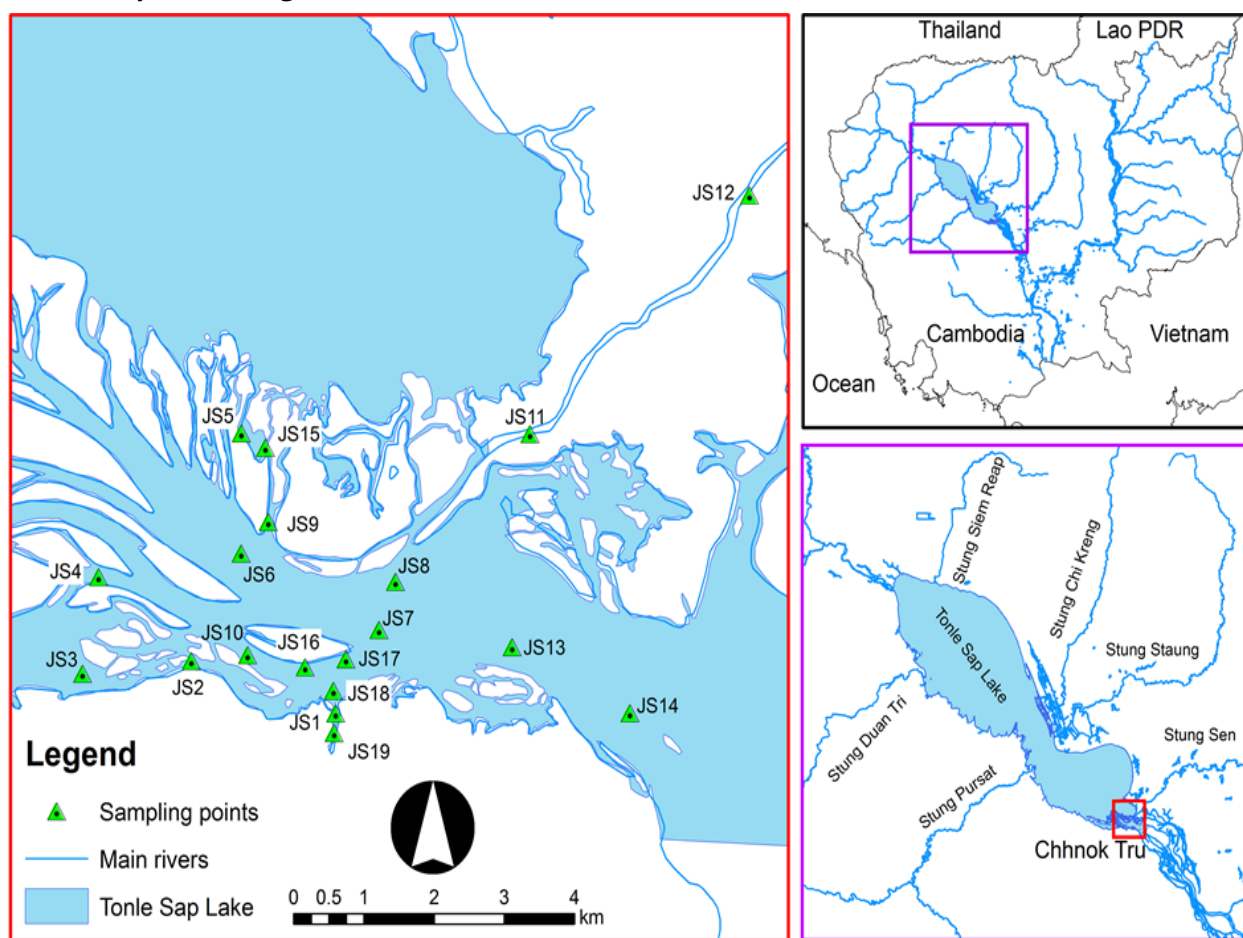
JS12

JS5
JS15
JS11
JS9
JS6
JS4
JS8
JS7
JS10
JS16
JS13
JS3
JS2
JS17
JS18
JS14
JS1
JS19

Legend
Sampling points
Main rivers
Tonle Sap Lake

0 0.5 1 2 3 4
km

Thailand
Lao PDR
Cambodia
Vietnam
Ocean

Stung Siem Reap
Stung Chi Kreng
Tonle Sap Lake
Stung Staung
Stung Duan Tri
Stung Sen
Stung Pursat
Chhnok Tru